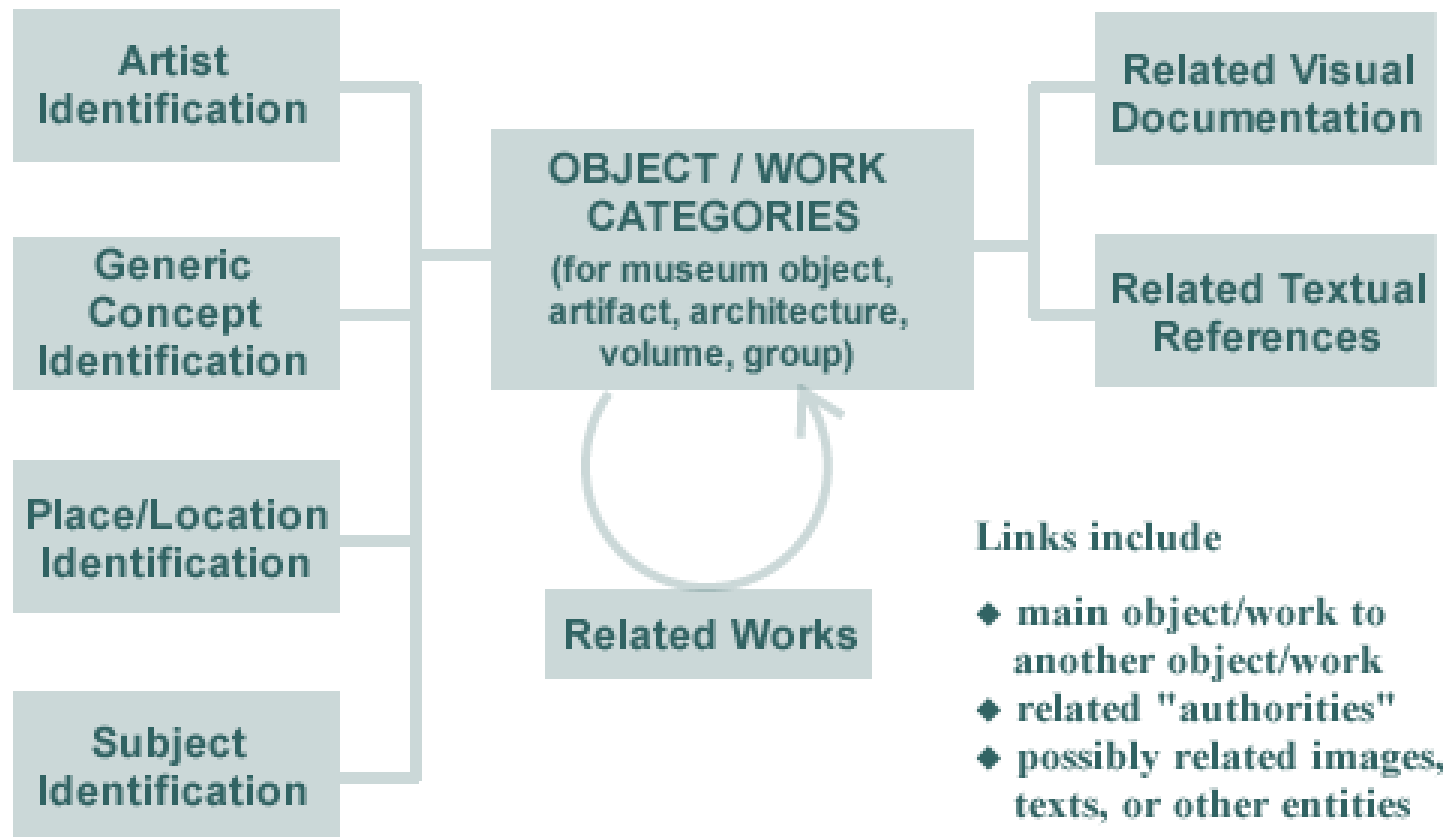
Artist Identification

Generic Concept Identification

Place/Location Identification

Subject Identification

OBJECT / WORK CATEGORIES (for museum object, artifact, architecture, volume, group)

Related Works

Related Visual Documentation

Related Textual References

Links include

◆ main object/work to another object/work
◆ related "authorities"
◆ possibly related images, texts, or other entities